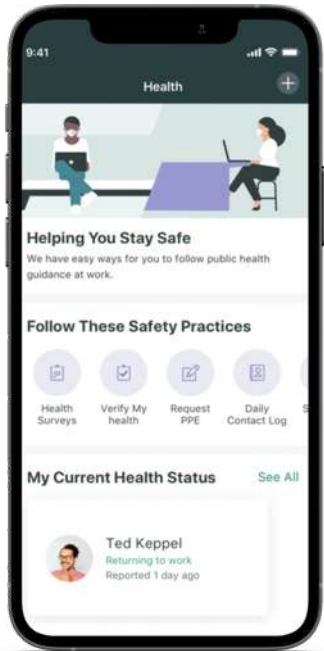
9:41

Health

Helping You Stay Safe

We have easy ways for you to follow public health guidance at work.

Follow These Safety Practices

Health Surveys

Verify My health

Request PPE

Daily Contact Log

My Current Health Status

See All

Ted Keppel

Returning to work

Reported 1 day ago